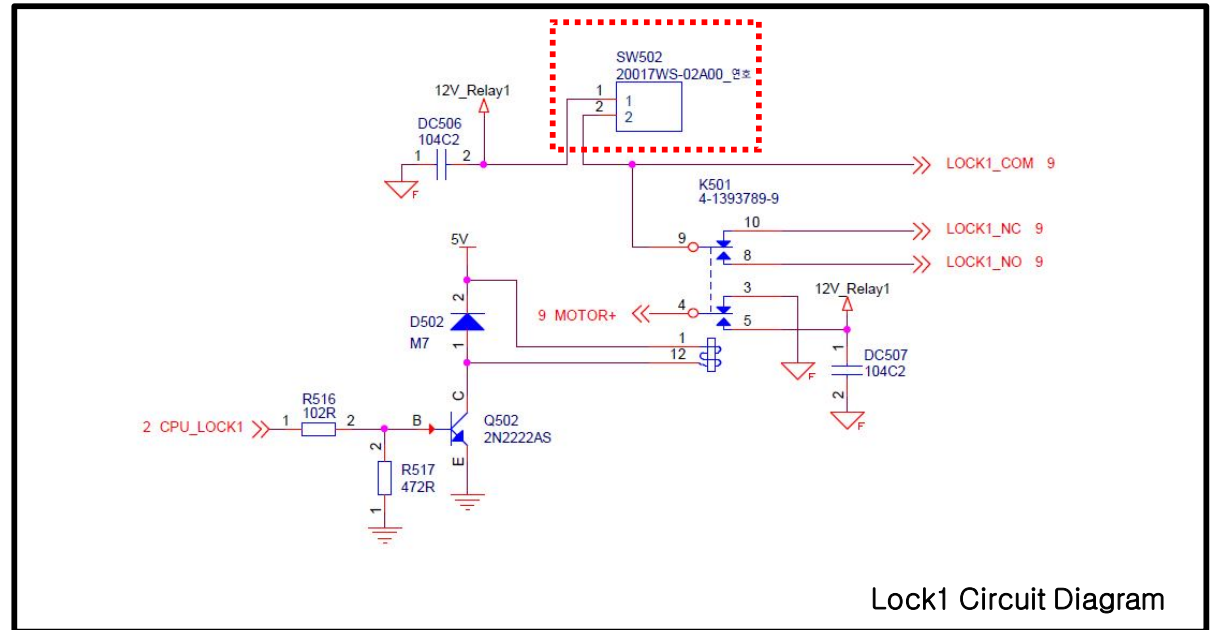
SW502
20017WS-02A00_연호
1
2
1
2
12V_Relay1
DC506
104C2
1
2
F
LOCK1_COM 9
K501
4-1393789-9
10
LOCK1_NC 9
9
8
LOCK1_NO 9
5V
2
3
12V_Relay1
9 MOTOR+
4
5
D502
M7
1
1
12
DC507
104C2
1
2
F
F
C
R516
102R
2 CPU_LOCK1
1
2
B
Q502
2N2222AS
2
R517
472R
E
1
Lock1 Circuit Diagram